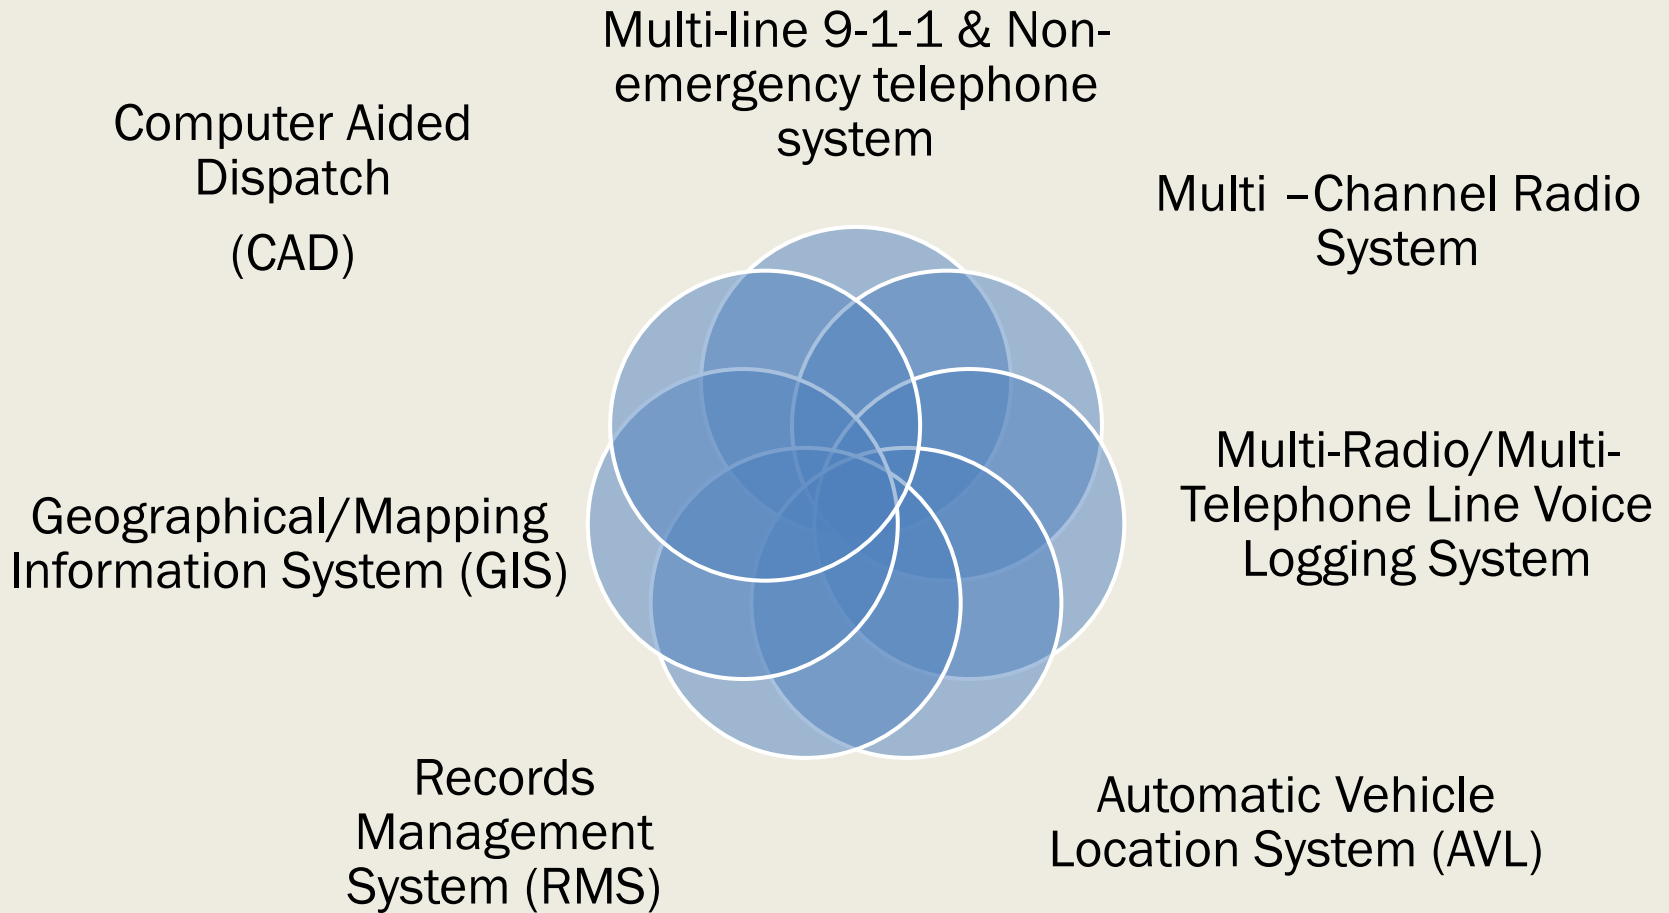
Multi-line 9-1-1 & Non-emergency telephone system

Computer Aided Dispatch

(CAD)

Multi –Channel Radio System

Multi-Radio/Multi-Telephone Line Voice Logging System

Geographical/Mapping Information System (GIS)

Automatic Vehicle Location System (AVL)

Records Management System (RMS)